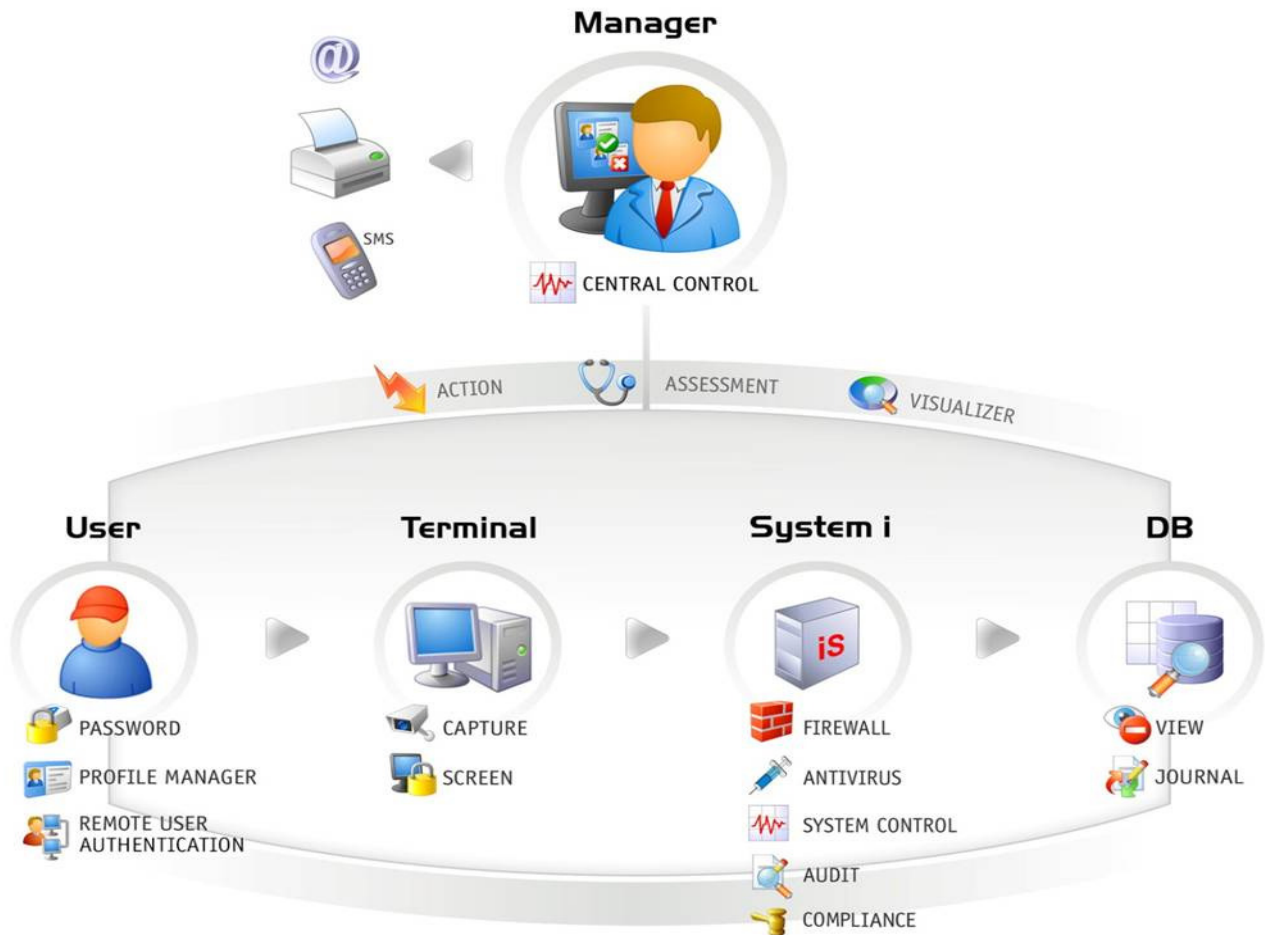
Manager

@

SMS

CENTRAL CONTROL

ACTION

ASSESSMENT

VISUALIZER

User

PASSWORD

PROFILE MANAGER

REMOTE USER AUTHENTICATION

Terminal

CAPTURE

SCREEN

System i

iS

FIREWALL

ANTIVIRUS

SYSTEM CONTROL

AUDIT

COMPLIANCE

DB

VIEW

JOURNAL